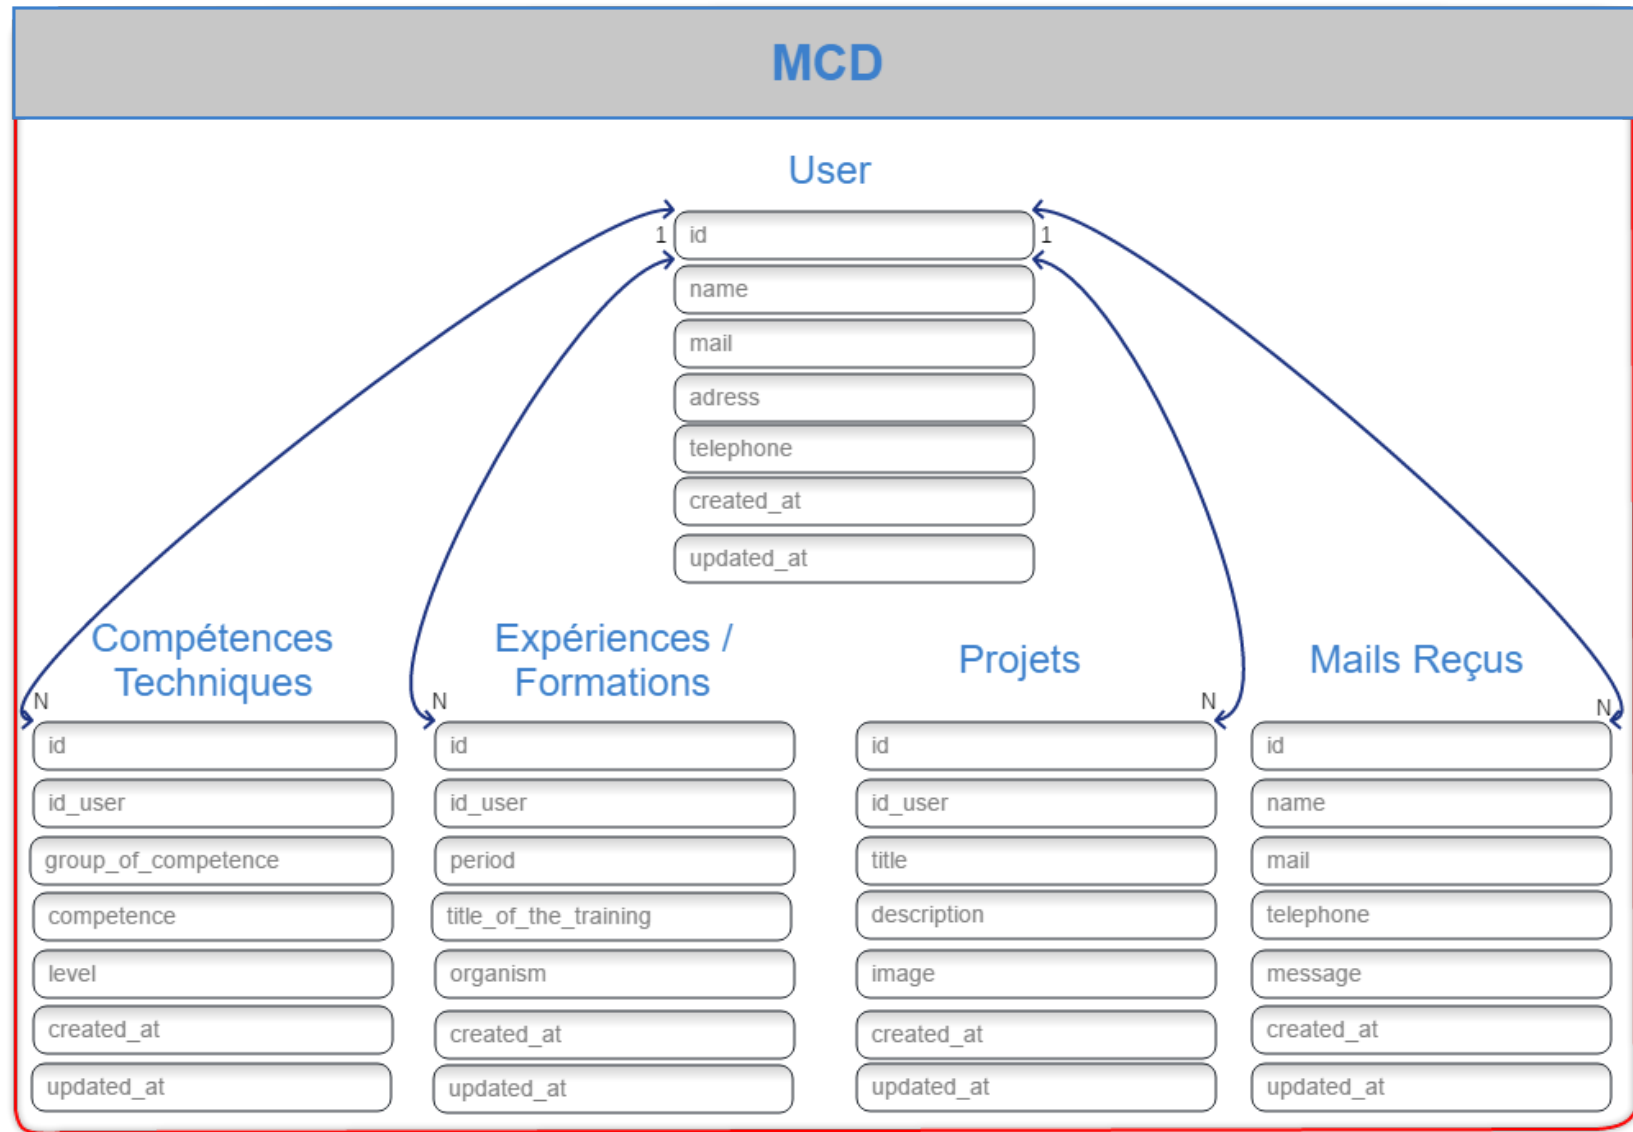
MCD

User

1 id 1
name
mail
adress
telephone
created_at
updated_at

Compétences Techniques

N
id
id_user
group_of_competence
competence
level
created_at
updated_at

Expériences / Formations

N
id
id_user
period
title_of_the_training
organism
created_at
updated_at

Projets

N
id
id_user
title
description
image
created_at
updated_at

Mails Reçus

N
id
name
mail
telephone
message
created_at
updated_at